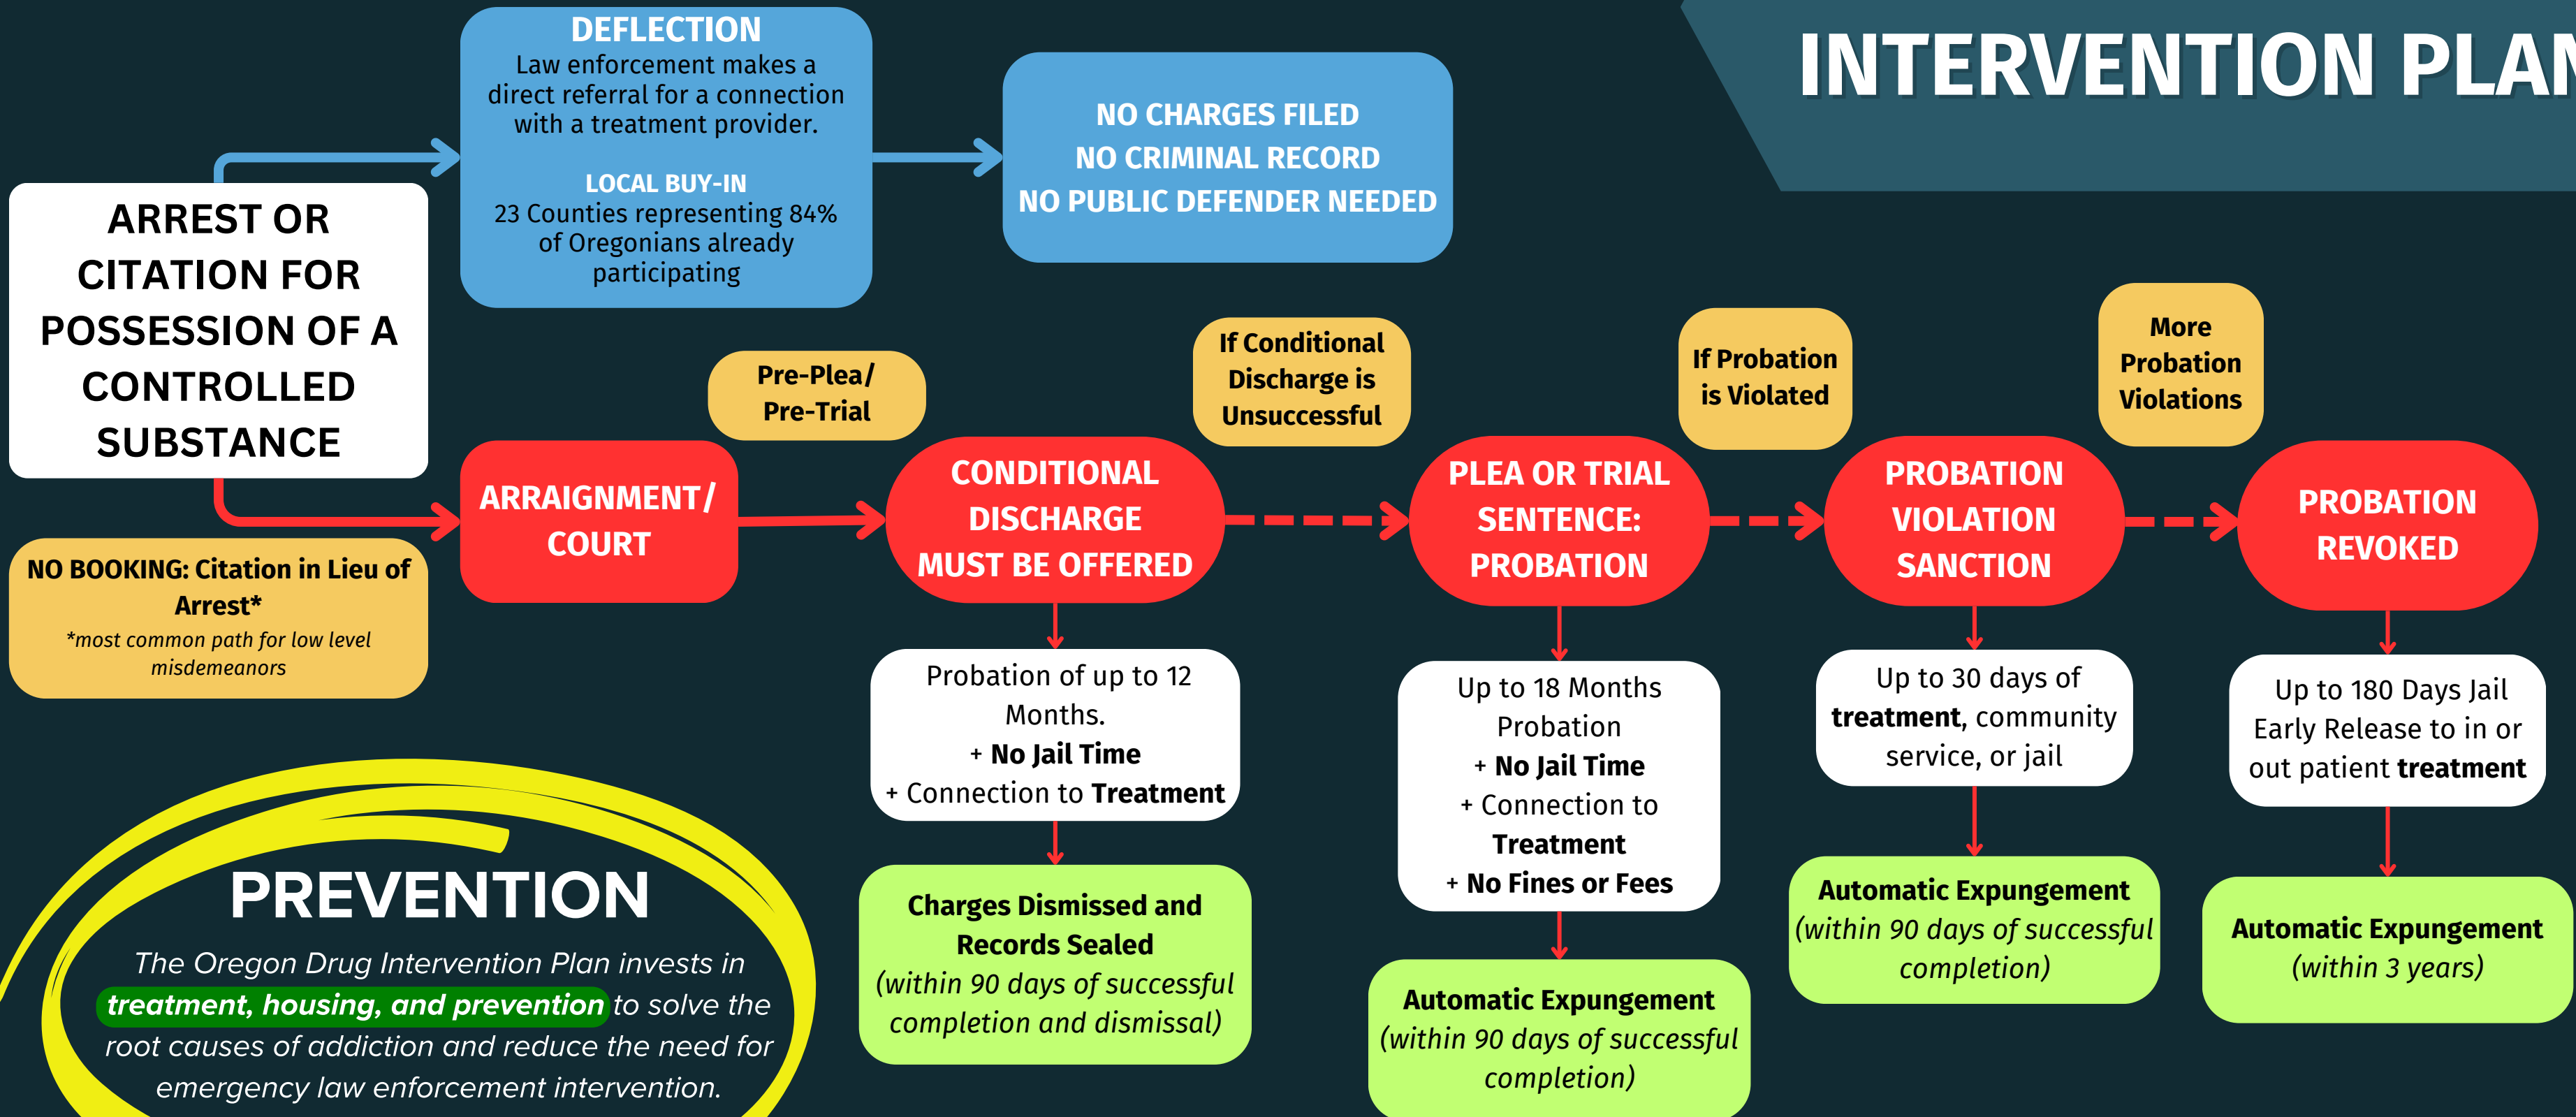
INTERVENTION PLA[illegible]

ARREST OR CITATION FOR POSSESSION OF A CONTROLLED SUBSTANCE

DEFLECTION
Law enforcement makes a direct referral for a connection with a treatment provider.

LOCAL BUY-IN
23 Counties representing 84% of Oregonians already participating

NO CHARGES FILED
NO CRIMINAL RECORD
NO PUBLIC DEFENDER NEEDED

NO BOOKING: Citation in Lieu of Arrest*
*most common path for low level misdemeanors

ARRAIGNMENT/ COURT

Pre-Plea/ Pre-Trial

CONDITIONAL DISCHARGE MUST BE OFFERED

Probation of up to 12 Months.
+ No Jail Time
+ Connection to Treatment

Charges Dismissed and Records Sealed
(within 90 days of successful completion and dismissal)

If Conditional Discharge is Unsuccessful

PLEA OR TRIAL SENTENCE: PROBATION

Up to 18 Months Probation
+ No Jail Time
+ Connection to Treatment
+ No Fines or Fees

Automatic Expungement
(within 90 days of successful completion)

If Probation is Violated

PROBATION VIOLATION SANCTION

Up to 30 days of treatment, community service, or jail

Automatic Expungement
(within 90 days of successful completion)

More Probation Violations

PROBATION REVOKED

Up to 180 Days Jail Early Release to in or out patient treatment

Automatic Expungement
(within 3 years)

PREVENTION
The Oregon Drug Intervention Plan invests in treatment, housing, and prevention to solve the root causes of addiction and reduce the need for emergency law enforcement intervention.